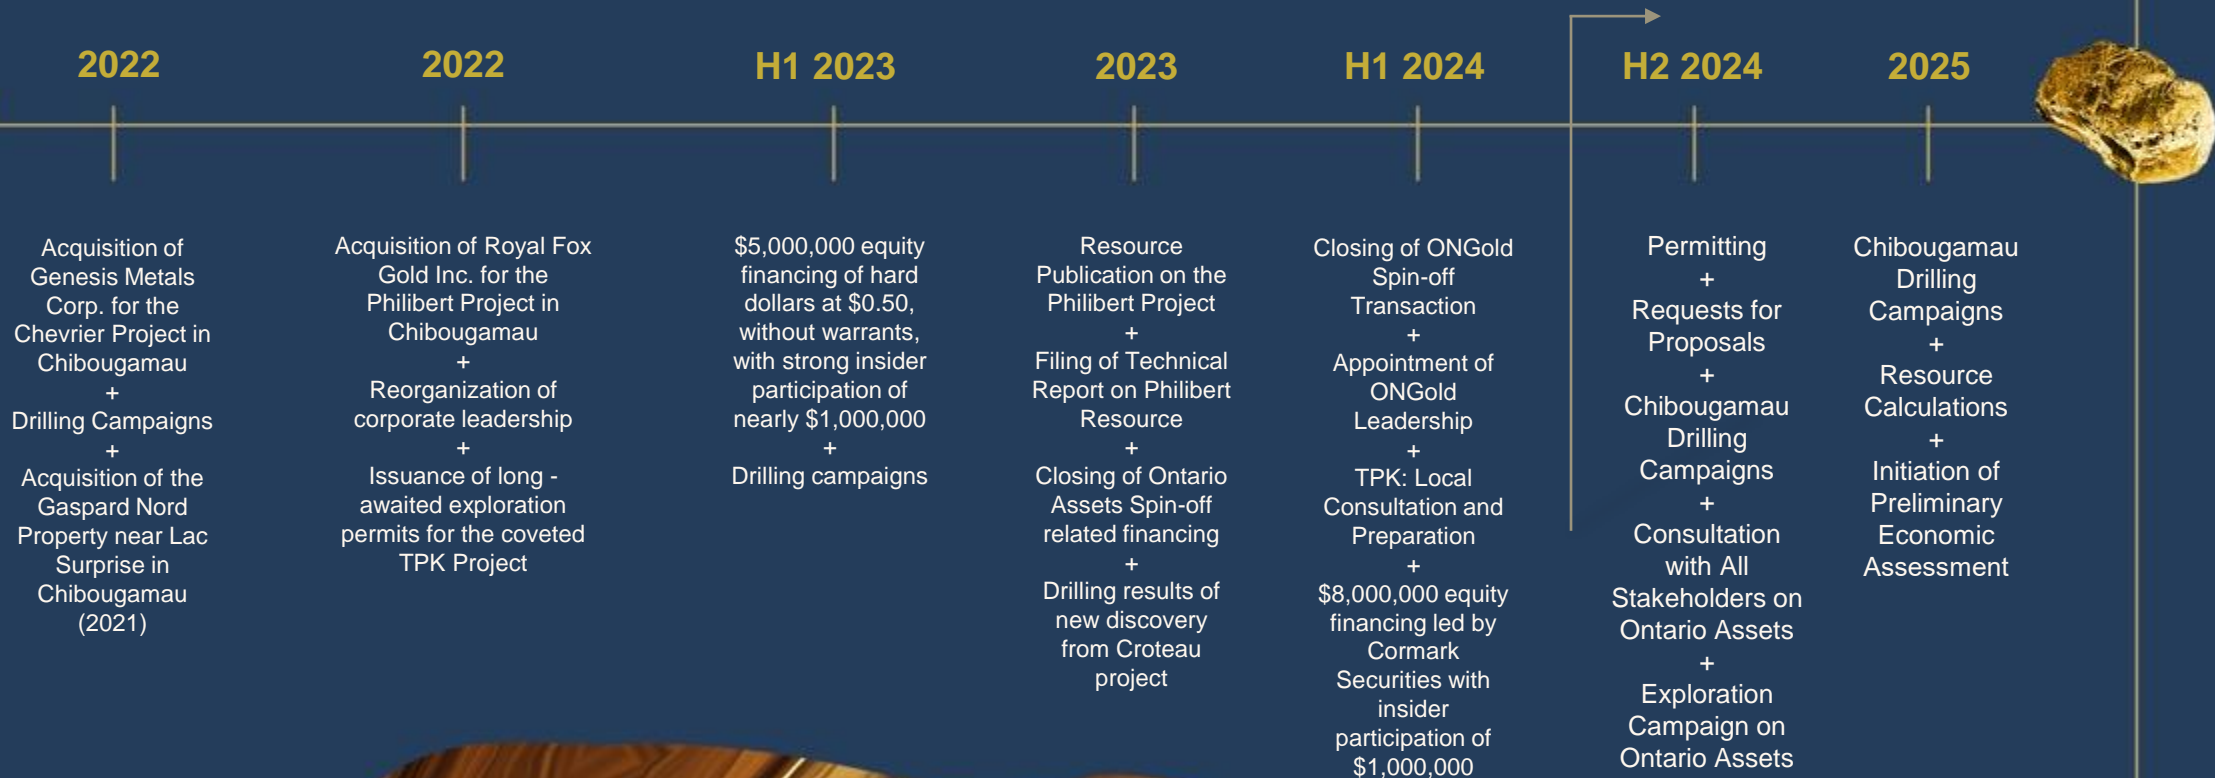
2022

Acquisition of Genesis Metals Corp. for the Chevrier Project in Chibougamau
+
Drilling Campaigns
+
Acquisition of the Gaspard Nord Property near Lac Surprise in Chibougamau (2021)

2022

Acquisition of Royal Fox Gold Inc. for the Philibert Project in Chibougamau
+
Reorganization of corporate leadership
+
Issuance of long - awaited exploration permits for the coveted TPK Project

H1 2023

$5,000,000 equity financing of hard dollars at $0.50, without warrants, with strong insider participation of nearly $1,000,000
+
Drilling campaigns

2023

Resource Publication on the Philibert Project
+
Filing of Technical Report on Philibert Resource
+
Closing of Ontario Assets Spin-off related financing
+
Drilling results of new discovery from Croteau project

H1 2024

Closing of ONGold Spin-off Transaction
+
Appointment of ONGold Leadership
+
TPK: Local Consultation and Preparation
+
$8,000,000 equity financing led by Cormark Securities with insider participation of $1,000,000

H2 2024

Permitting
+
Requests for Proposals
+
Chibougamau Drilling Campaigns
+
Consultation with All Stakeholders on Ontario Assets
+
Exploration Campaign on Ontario Assets

2025

Chibougamau Drilling Campaigns
+
Resource Calculations
+
Initiation of Preliminary Economic Assessment